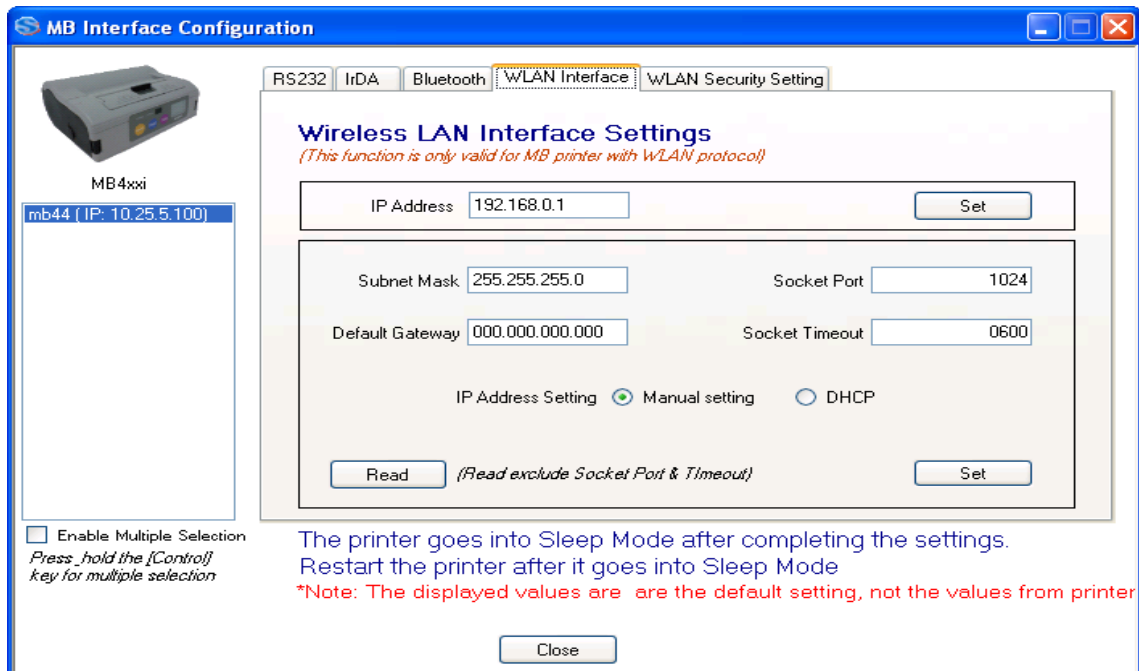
MB Interface Configuration

MB4xxi

mb44 ( IP: 10.25.5.100)

Enable Multiple Selection
Press_hold the [Control] key for multiple selection

RS232 | IrDA | Bluetooth | WLAN Interface | WLAN Security Setting

Wireless LAN Interface Settings
(This function is only valid for MB printer with WLAN protocol)

IP Address 192.168.0.1 Set

Subnet Mask 255.255.255.0
Socket Port 1024
Default Gateway 000.000.000.000
Socket Timeout 0600

IP Address Setting Manual setting DHCP

Read (Read exclude Socket Port & TImeout) Set

The printer goes into Sleep Mode after completing the settings.
Restart the printer after it goes into Sleep Mode
*Note: The displayed values are are the default setting, not the values from printer

Close